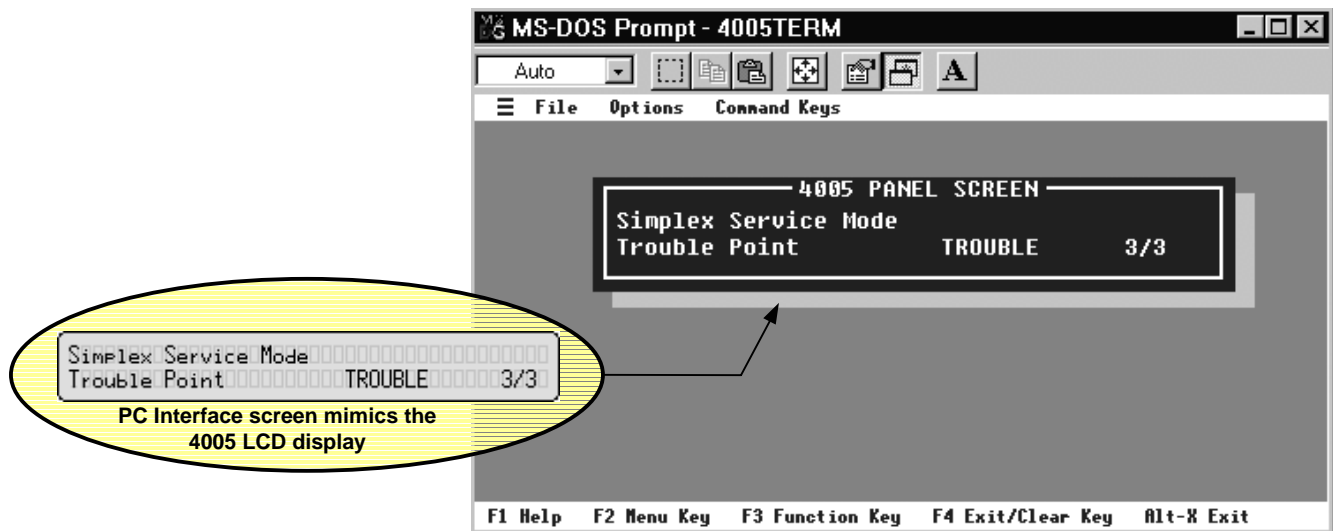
MS-DOS Prompt - 4005TERM

Auto

A

File Options Command Keys

4005 PANEL SCREEN
Simplex Service Mode
Trouble Point TROUBLE 3/3

Simplex Service Mode
Trouble Point TROUBLE 3/3

PC Interface screen mimics the 4005 LCD display

F1 Help F2 Menu Key F3 Function Key F4 Exit/Clear Key Alt-X Exit